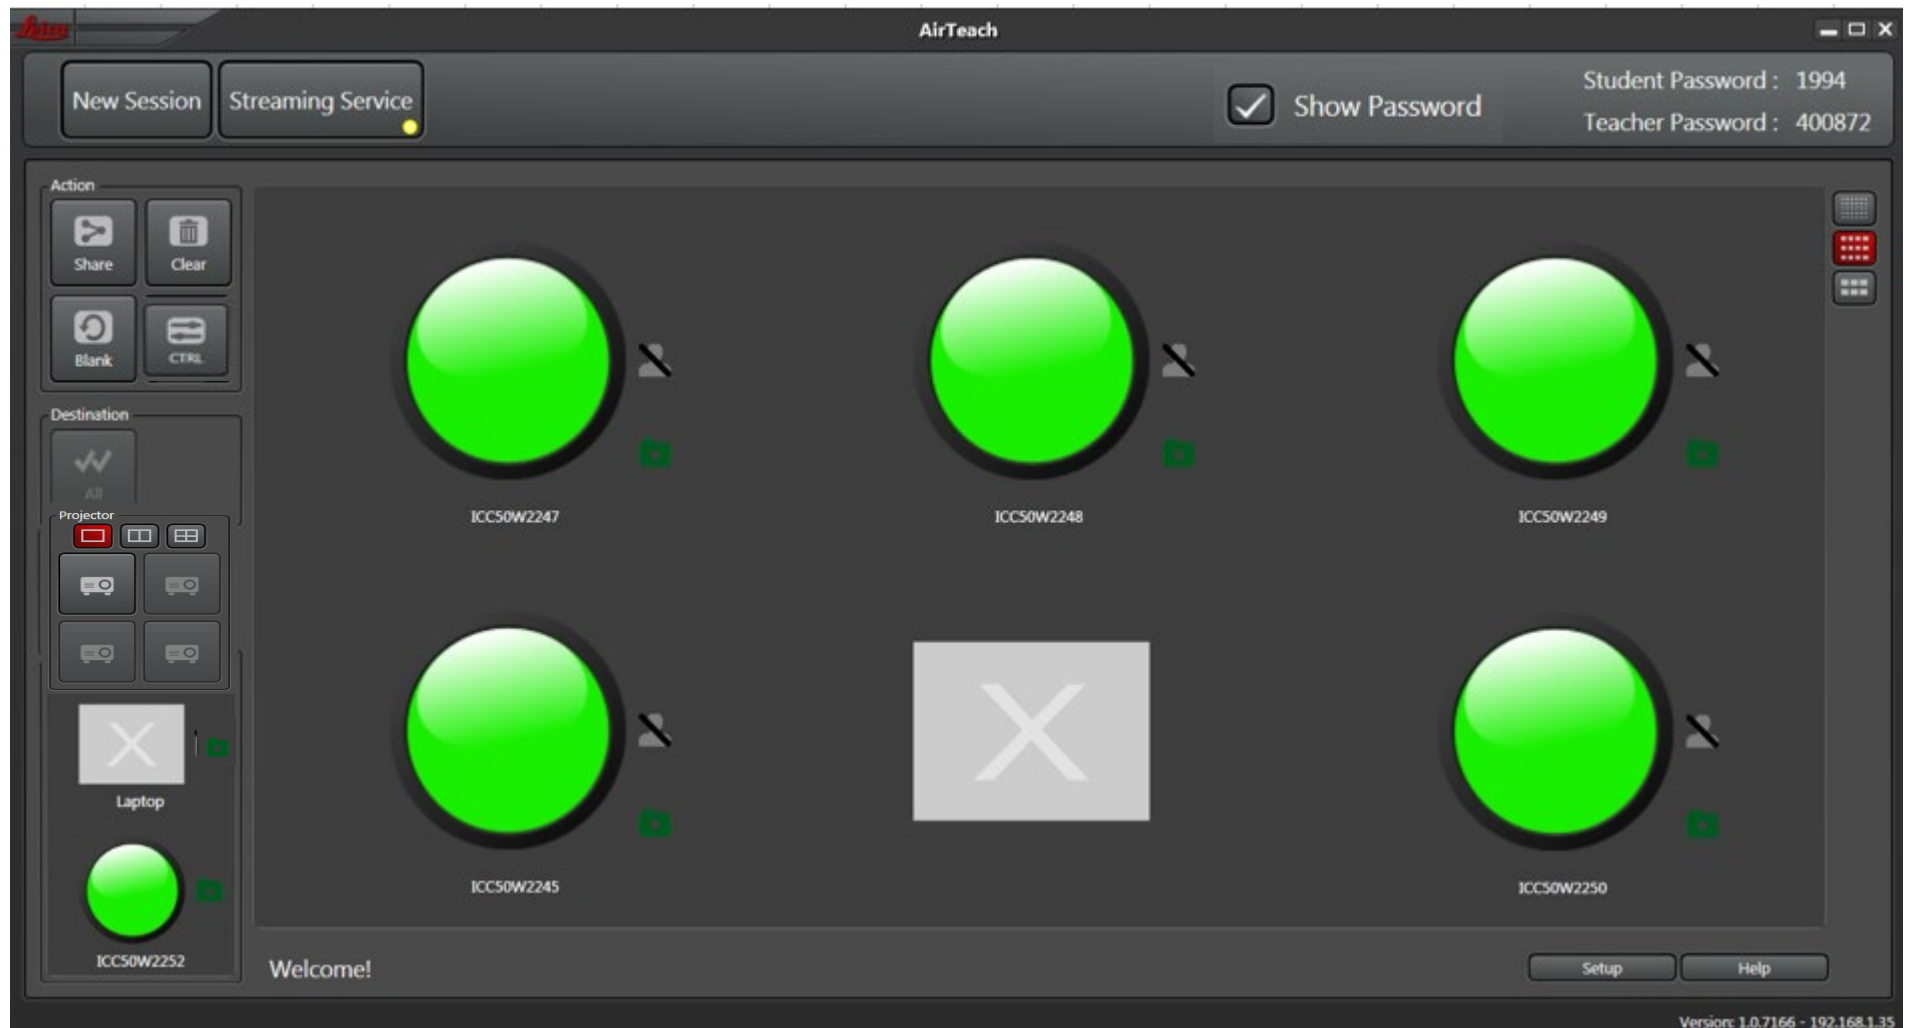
AirTeach

New Session
Streaming Service

Show Password

Student Password : 1994
Teacher Password : 400872

Action
Share
Clear
Blank
CTRL

Destination
All
Projector

Laptop

ICC50W2252

ICC50W2247
ICC50W2248
ICC50W2249
ICC50W2245
ICC50W2250

Welcome!

Setup
Help

Version: 1.0.7166 - 192.168.1.35